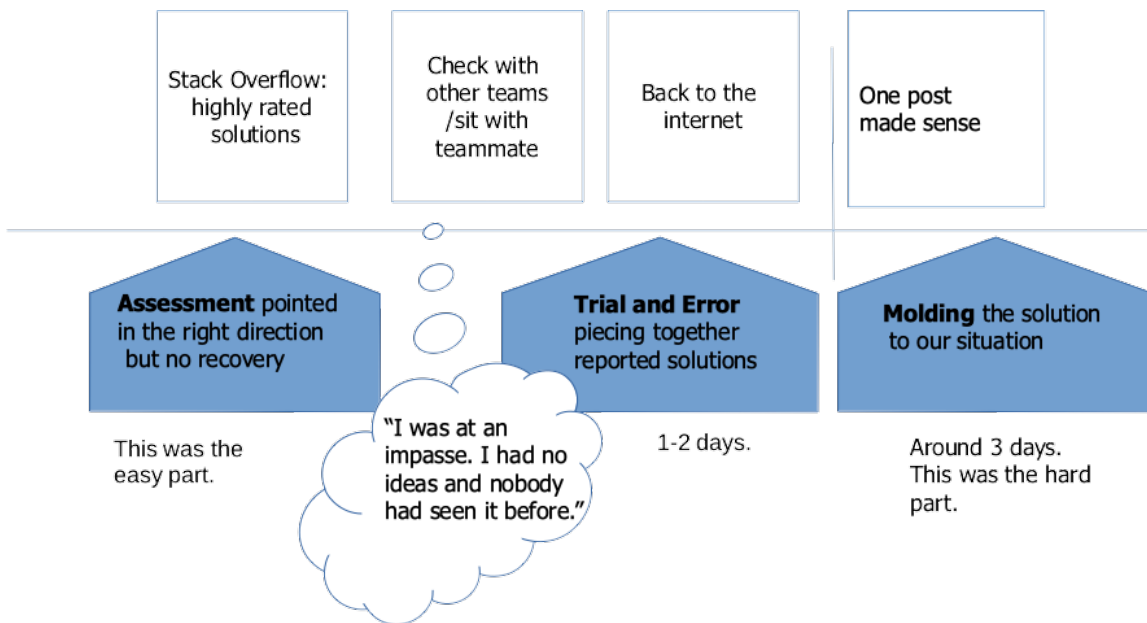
Stack Overflow: highly rated solutions

Check with other teams /sit with teammate

Back to the internet

One post made sense

**Assessment** pointed in the right direction but no recovery

This was the easy part.

"I was at an impasse. I had no ideas and nobody had seen it before."

**Trial and Error** piecing together reported solutions

1-2 days.

**Molding** the solution to our situation

Around 3 days. This was the hard part.